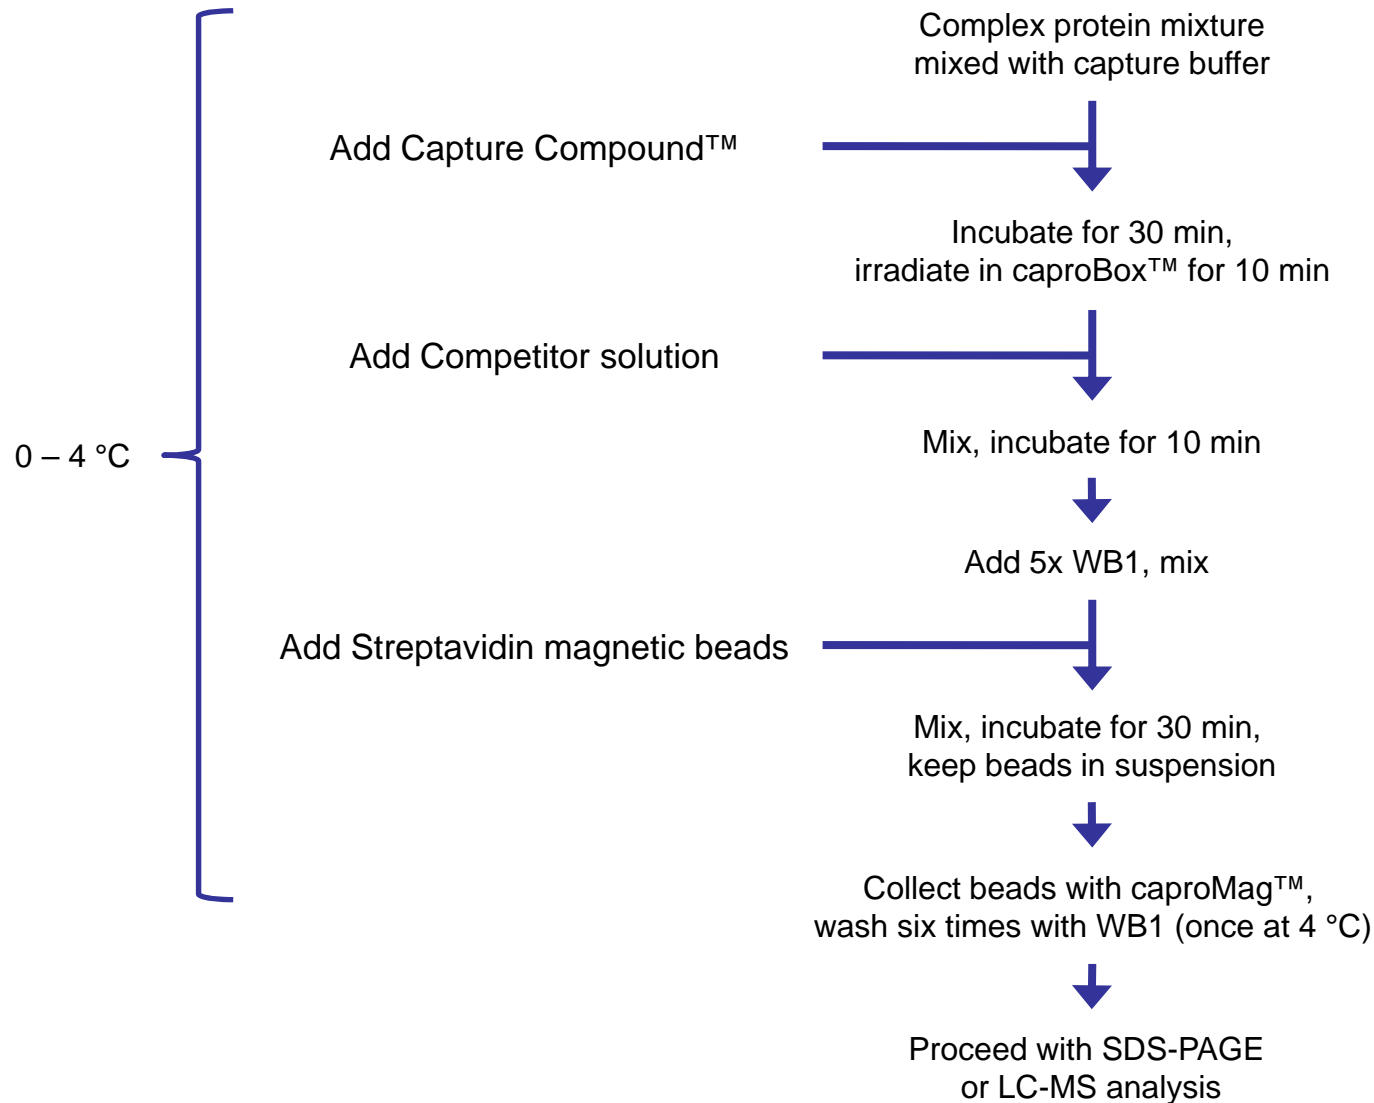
Complex protein mixture mixed with capture buffer

Add Capture Compound™

Incubate for 30 min, irradiate in caproBox™ for 10 min

Add Competitor solution

0 – 4 °C

Mix, incubate for 10 min

Add 5x WB1, mix

Add Streptavidin magnetic beads

Mix, incubate for 30 min, keep beads in suspension

Collect beads with caproMag™, wash six times with WB1 (once at 4 °C)

Proceed with SDS-PAGE or LC-MS analysis